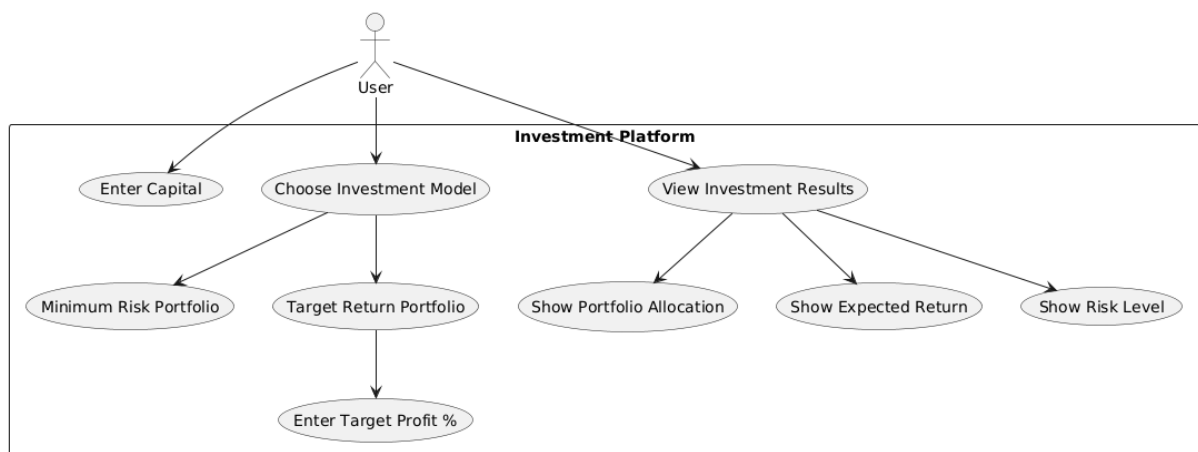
User

Investment Platform

Enter Capital

Choose Investment Model

View Investment Results

Minimum Risk Portfolio

Target Return Portfolio

Show Portfolio Allocation

Show Expected Return

Show Risk Level

Enter Target Profit %